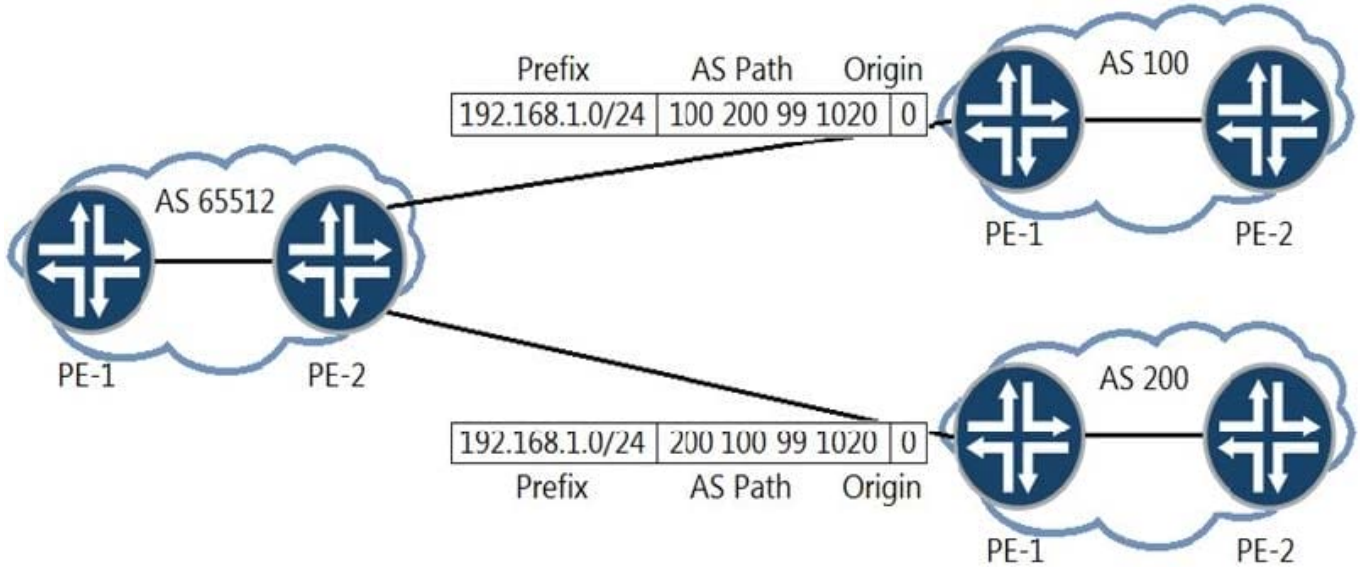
| Prefix | AS Path | Origin |
|---|---|---|
| 192.168.1.0/24 | 100 200 99 1020 | 0 |

AS 100

PE-1

PE-2

AS 65512

PE-1

PE-2

| 192.168.1.0/24 | 200 100 99 1020 | 0 |
|---|---|---|
| Prefix | AS Path | Origin |

AS 200

PE-1

PE-2